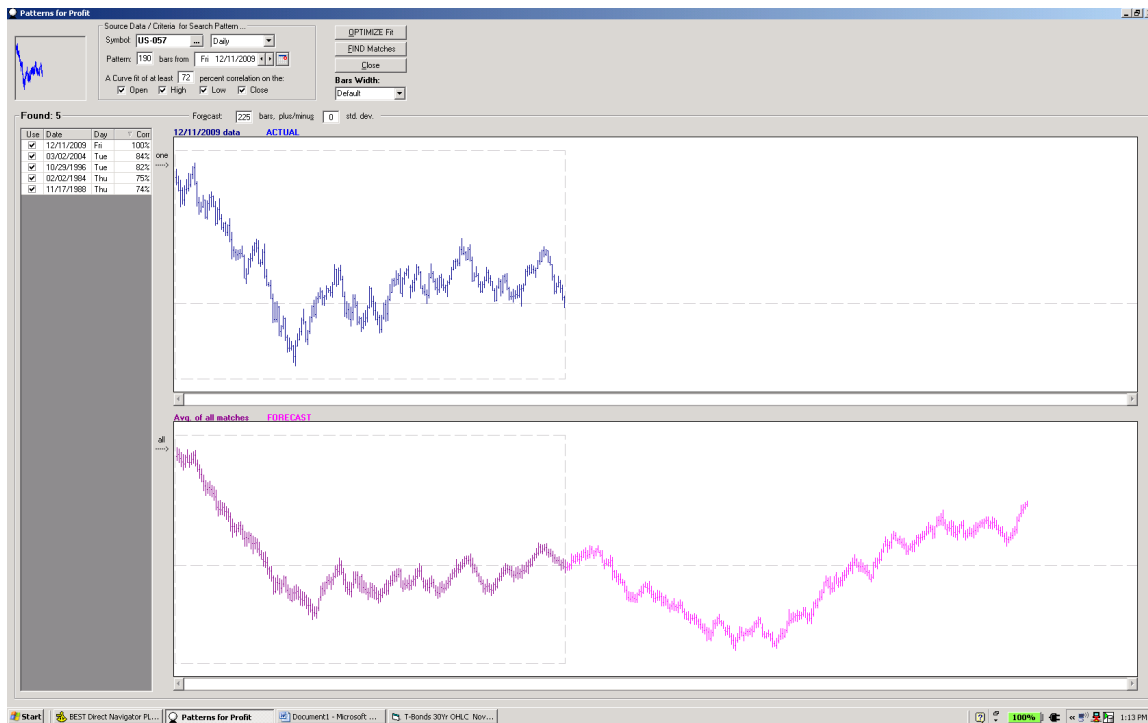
Patterns for Profit

Source Data / Criteria for Search Pattern ...

Symbol: US-057 ... Daily

Pattern: 190 bars from Fri 12/11/2009

A Curve fit of at least 72 percent correlation on the:

Open High Low Close

OPTIMIZE Fit

FIND Matches

Close

Bars Width:

Default

Found: 5

Forecast: 225 bars, plus/minus 0 std. dev.

| Use | Date | Day | Corr |
|---|---|---|---|
| ☑ | 12/11/2009 | Fri | 100% |
| ☑ | 03/02/2004 | Tue | 84% |
| ☑ | 10/29/1996 | Tue | 82% |
| ☑ | 02/02/1984 | Thu | 75% |
| ☑ | 11/17/1988 | Thu | 74% |

one

12/11/2009 data ACTUAL

all

Avg. of all matches FORECAST

Start BEST Direct Navigator PL... Patterns for Profit Document1 - Microsoft ... T-Bonds 30Yr OHLC Nov... 100% 1:13 PM